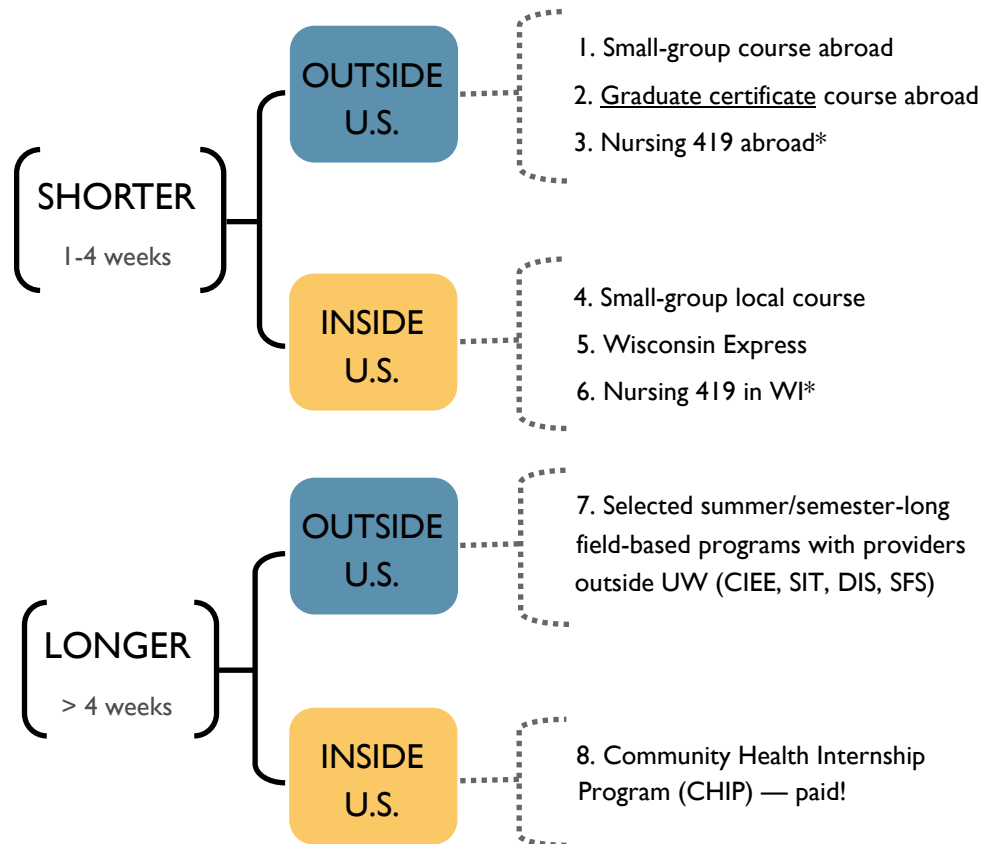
SHORTER

1-4 weeks

OUTSIDE U.S.

1. Small-group course abroad
2. Graduate certificate course abroad
3. Nursing 419 abroad*

INSIDE U.S.

4. Small-group local course
5. Wisconsin Express
6. Nursing 419 in WI*

LONGER

> 4 weeks

OUTSIDE U.S.

7. Selected summer/semester-long field-based programs with providers outside UW (CIEE, SIT, DIS, SFS)

INSIDE U.S.

8. Community Health Internship Program (CHIP) — paid!